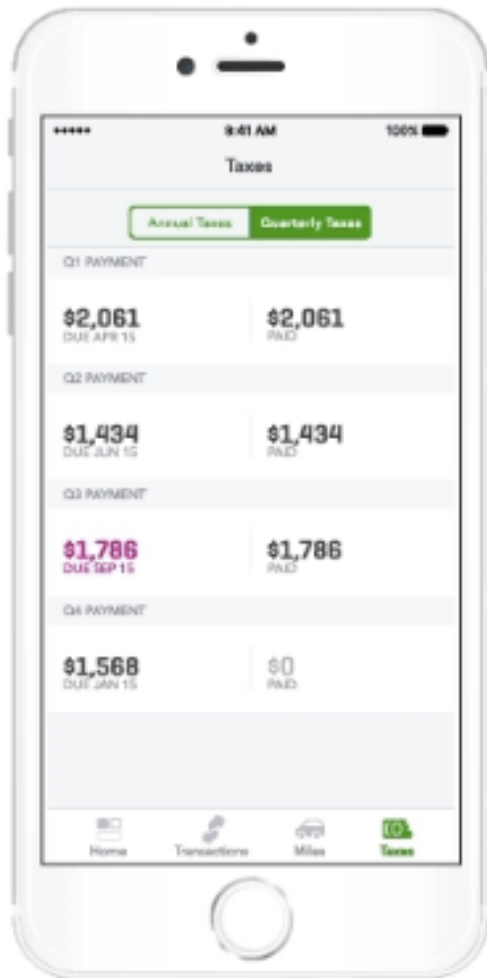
••••• 9:41 AM 100%

Taxes

Annual Taxes Quarterly Taxes

Q1 PAYMENT

$2,061
DUE APR 15

$2,061
PAID

Q2 PAYMENT

$1,434
DUE JUN 15

$1,434
PAID

Q3 PAYMENT

$1,786
DUE SEP 15

$1,786
PAID

Q4 PAYMENT

$1,568
DUE JAN 15

$0
PAID

Home Transactions Miles Taxes